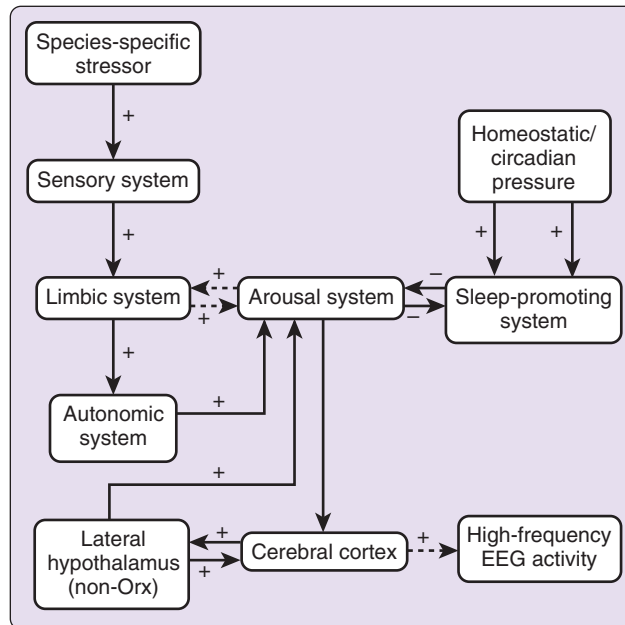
Species-specific stressor

+

Sensory system

+

Homeostatic/ circadian pressure

+ +

Limbic system

+ +

Arousal system

−

−

Sleep-promoting system

+

Autonomic system

+

+

Lateral hypothalamus (non-Orx)

+

+

Cerebral cortex

+

High-frequency EEG activity